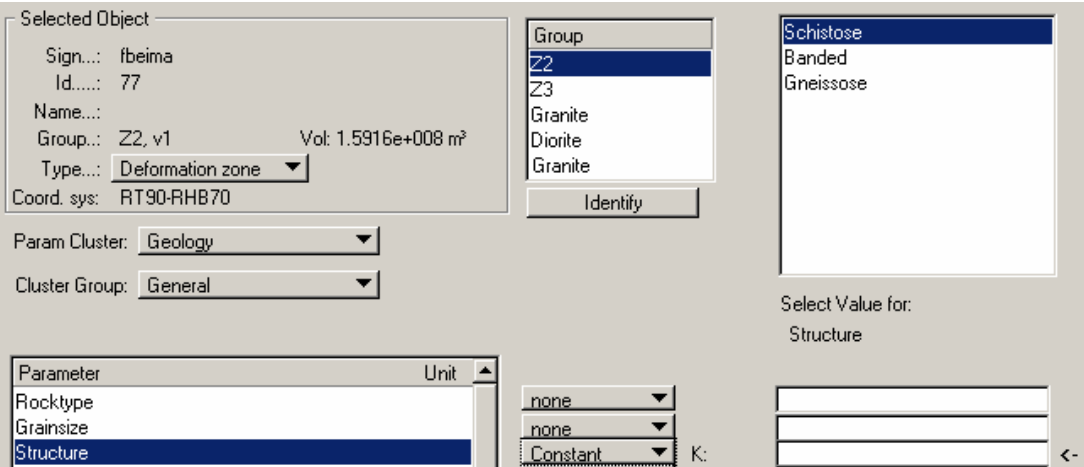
Selected Object
Sign...: fbeima
Id.....: 77
Name...:
Group..: Z2, v1
Vol: 1.5916e+008 m³
Type...: Deformation zone
Coord. sys: RT90-RHB70

Param Cluster: Geology
Cluster Group: General

Group
Z2
Z3
Granite
Diorite
Granite

Identify

Schistose
Banded
Gneissose

Select Value for:
Structure

| Parameter | Unit |
|---|---|
| Rocktype | |
| Grainsize | |
| Structure | |

none
none
Constant
K:
<-